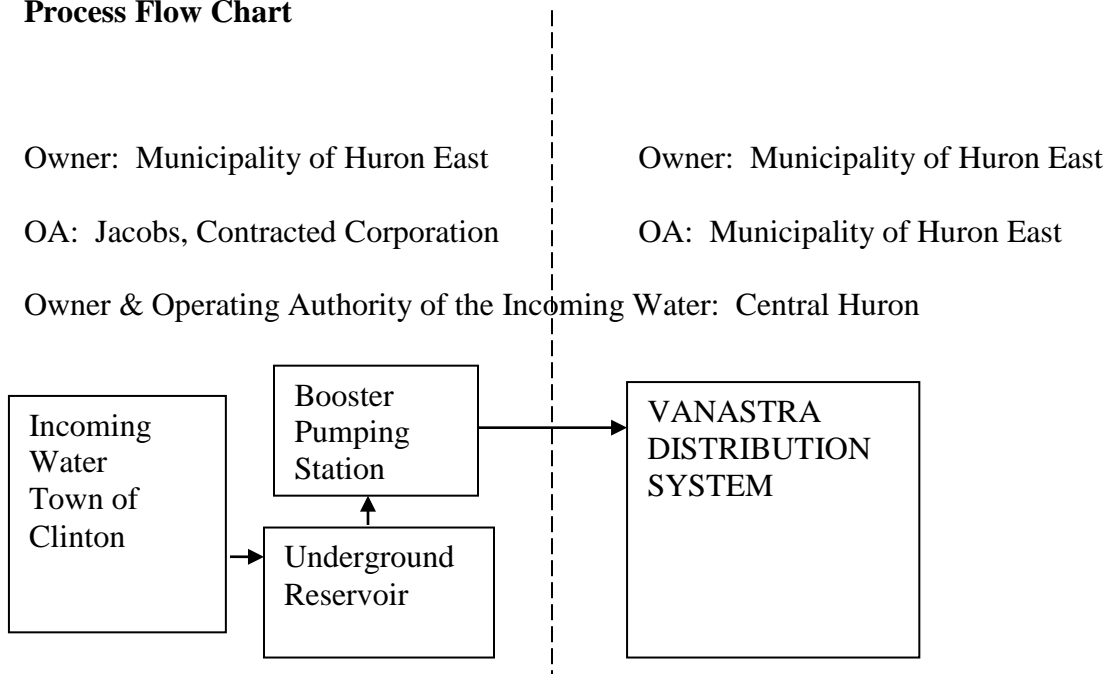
**Process Flow Chart**

Owner: Municipality of Huron East

OA: Jacobs, Contracted Corporation

Owner: Municipality of Huron East

OA: Municipality of Huron East

Owner & Operating Authority of the Incoming Water: Central Huron

Incoming Water Town of Clinton

Underground Reservoir

Booster Pumping Station

VANASTRA DISTRIBUTION SYSTEM